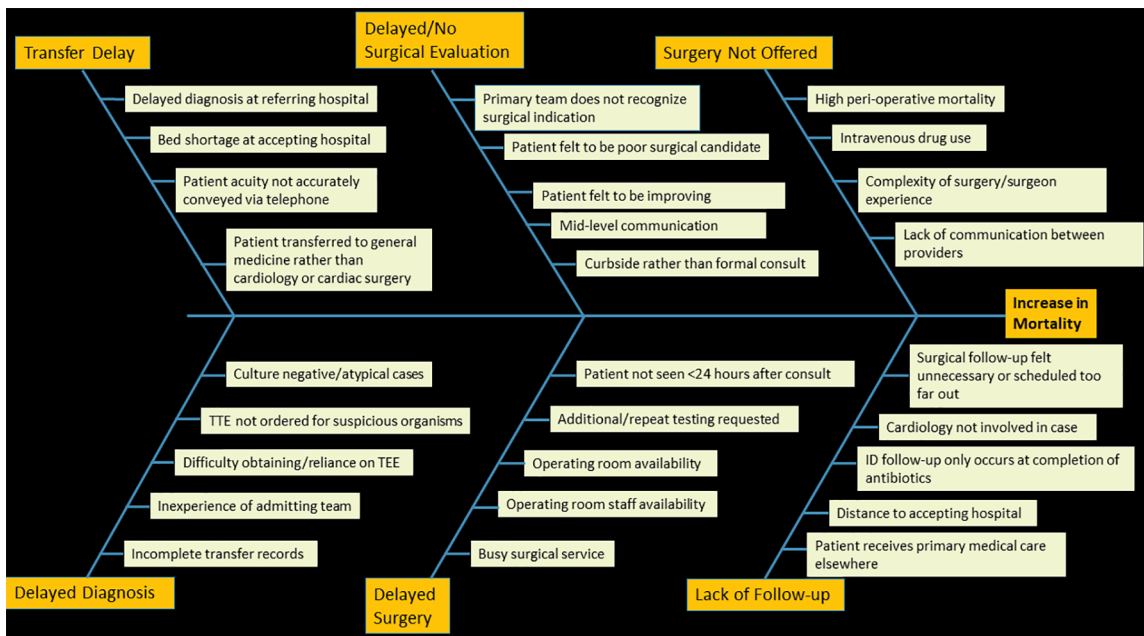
Transfer Delay

Delayed diagnosis at referring hospital

Bed shortage at accepting hospital

Patient acuity not accurately conveyed via telephone

Patient transferred to general medicine rather than cardiology or cardiac surgery

Delayed/No Surgical Evaluation

Primary team does not recognize surgical indication

Patient felt to be poor surgical candidate

Patient felt to be improving

Mid-level communication

Curbside rather than formal consult

Surgery Not Offered

High peri-operative mortality

Intravenous drug use

Complexity of surgery/surgeon experience

Lack of communication between providers

Increase in Mortality

Culture negative/atypical cases

TTE not ordered for suspicious organisms

Difficulty obtaining/reliance on TEE

Inexperience of admitting team

Incomplete transfer records

Delayed Diagnosis

Patient not seen <24 hours after consult

Additional/repeat testing requested

Operating room availability

Operating room staff availability

Busy surgical service

Delayed Surgery

Surgical follow-up felt unnecessary or scheduled too far out

Cardiology not involved in case

ID follow-up only occurs at completion of antibiotics

Distance to accepting hospital

Patient receives primary medical care elsewhere

Lack of Follow-up